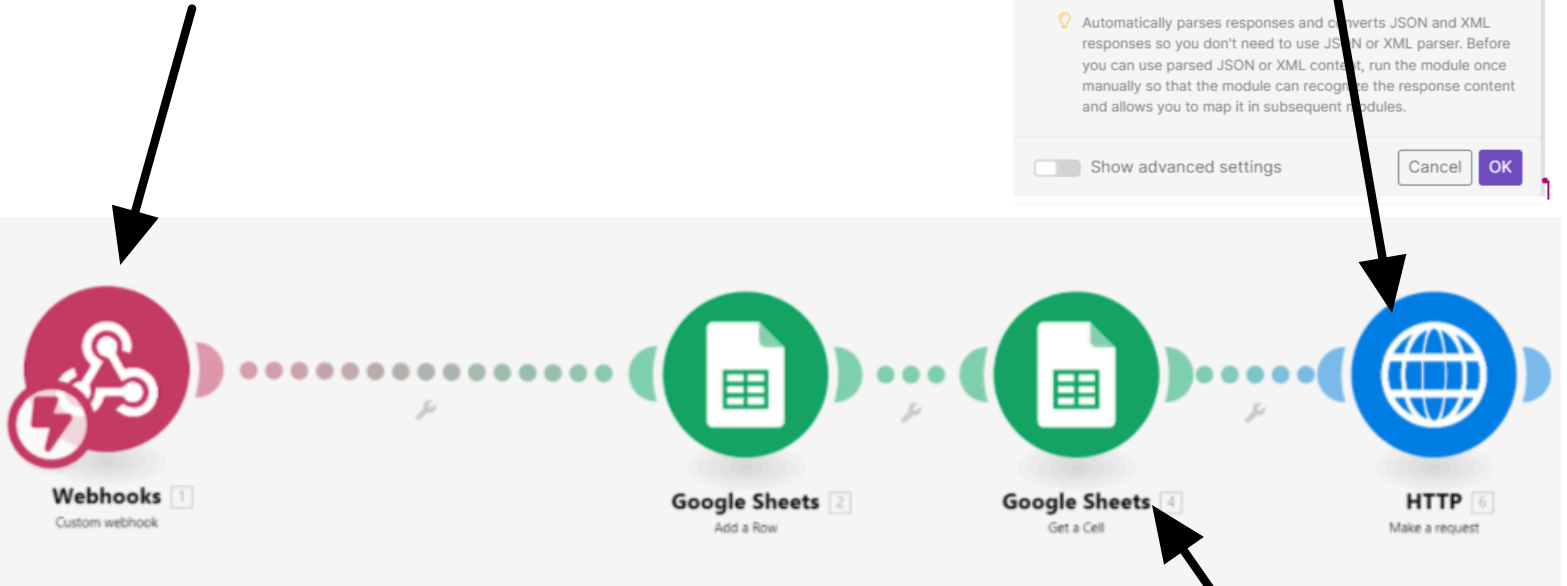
Automatically parses responses and converts JSON and XML responses so you don't need to use JSON or XML parser. Before you can use parsed JSON or XML content, run the module once manually so that the module can recognize the response content and allows you to map it in subsequent modules.

Show advanced settings

Cancel OK

Webhooks 1
Custom webhook

Google Sheets 2
Add a Row

Google Sheets 4
Get a Cell

HTTP 6
Make a request